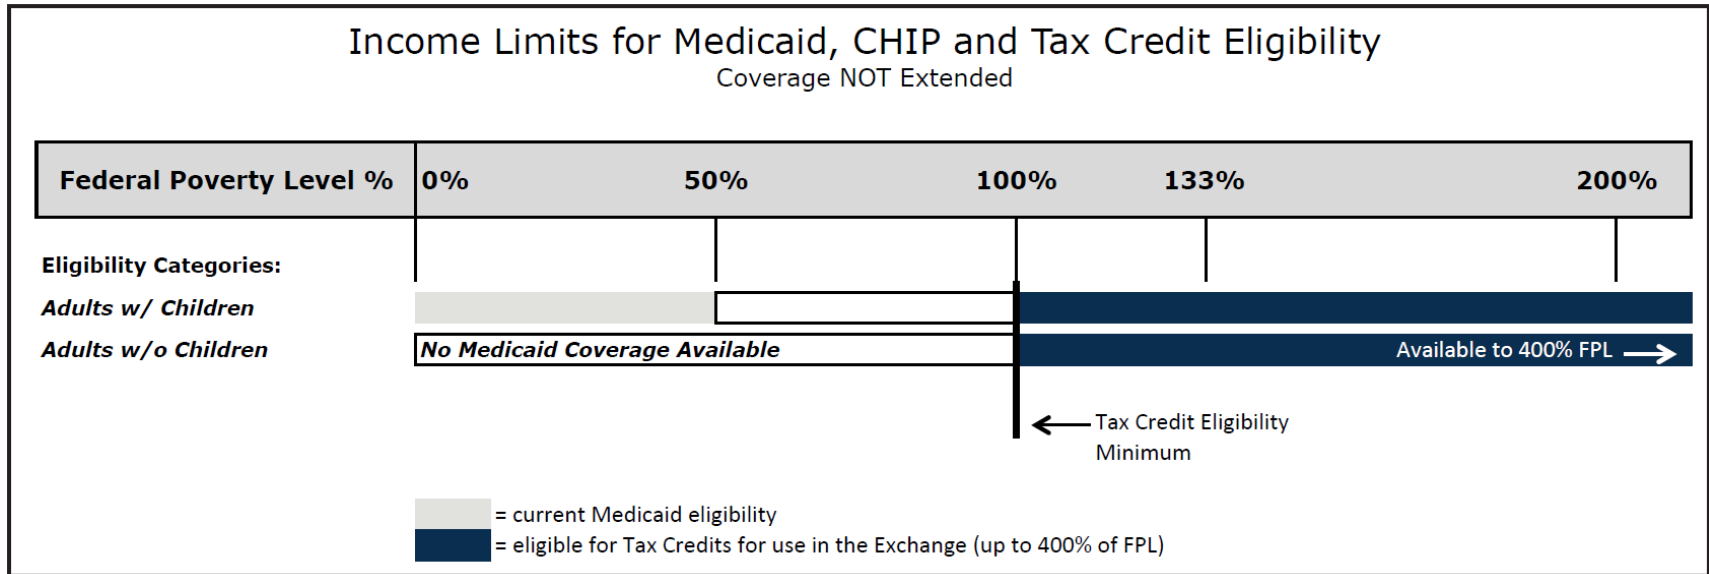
Income Limits for Medicaid, CHIP and Tax Credit Eligibility
Coverage NOT Extended

| Federal Poverty Level % | 0% | 50% | 100% | 133% | 200% |
|---|---|---|---|---|---|

Eligibility Categories:

Adults w/ Children

Adults w/o Children

No Medicaid Coverage Available

Available to 400% FPL

Tax Credit Eligibility Minimum

= current Medicaid eligibility
= eligible for Tax Credits for use in the Exchange (up to 400% of FPL)